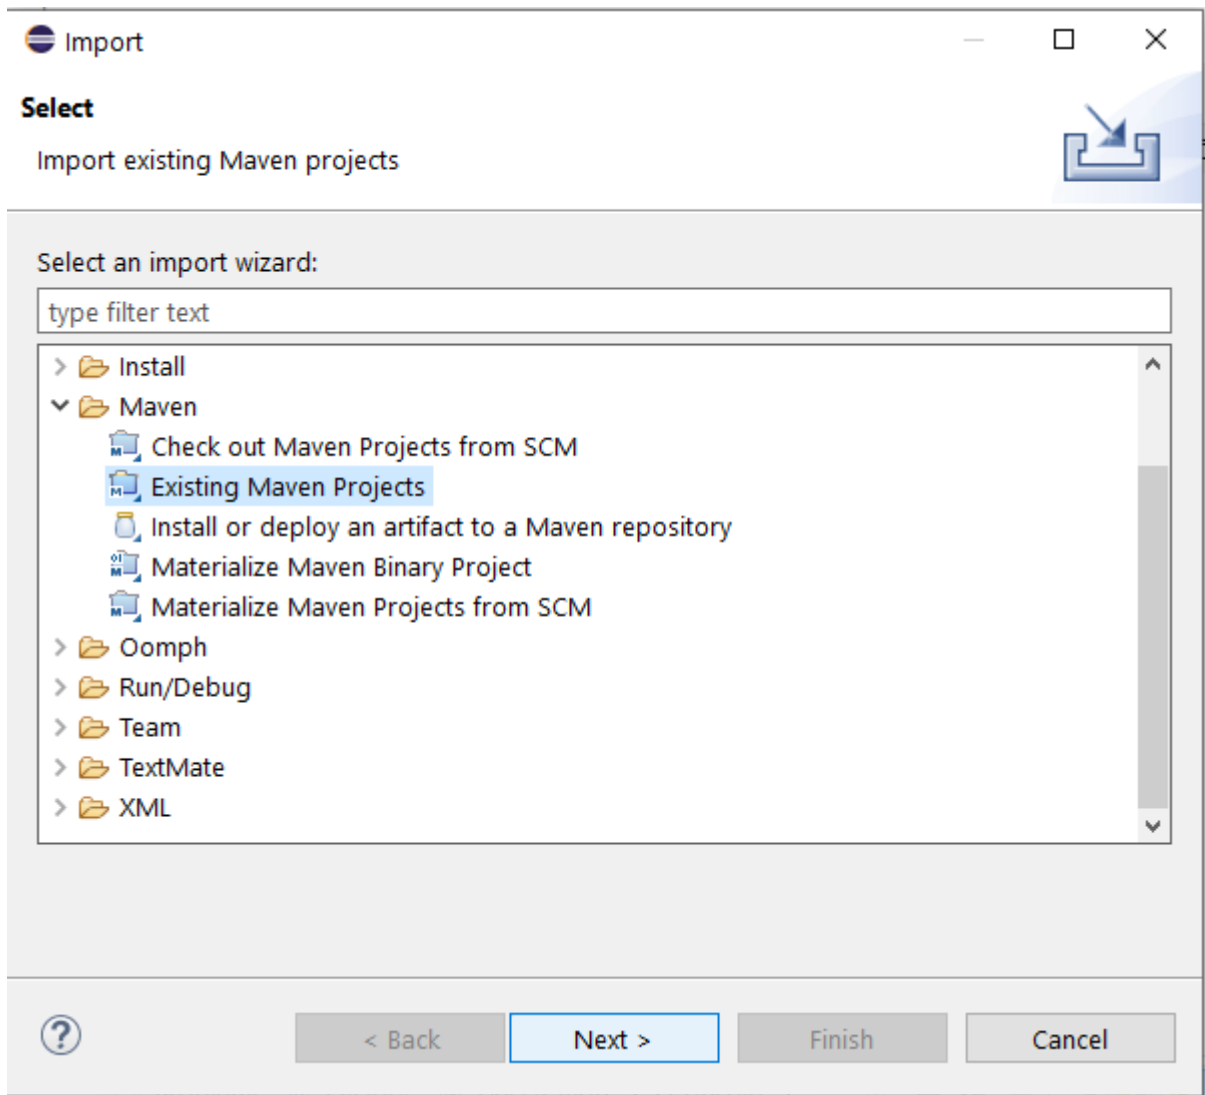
Import

Select

Import existing Maven projects

Select an import wizard:

type filter text

Install
Maven
Check out Maven Projects from SCM
Existing Maven Projects
Install or deploy an artifact to a Maven repository
Materialize Maven Binary Project
Materialize Maven Projects from SCM
Oomph
Run/Debug
Team
TextMate
XML

?

< Back
Next >
Finish
Cancel